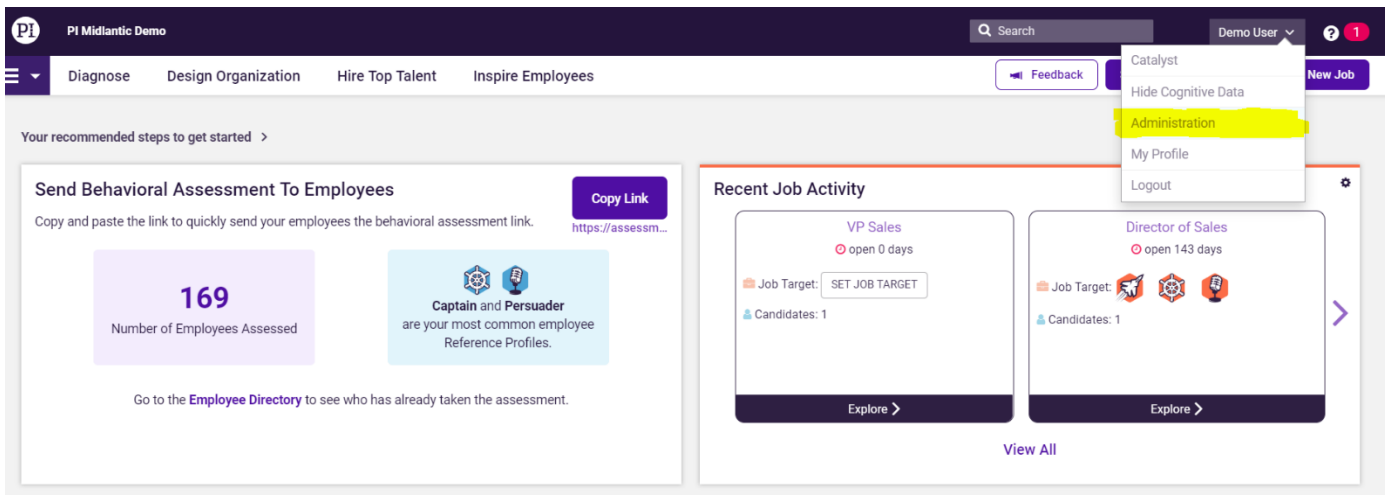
PI Midlantic Demo

Search

Demo User

1

Diagnose Design Organization Hire Top Talent Inspire Employees

Feedback

New Job

Catalyst
Hide Cognitive Data
Administration
My Profile
Logout

Your recommended steps to get started >

Send Behavioral Assessment To Employees

Copy Link

Copy and paste the link to quickly send your employees the behavioral assessment link.

https://assessm...

169
Number of Employees Assessed

Captain and Persuader are your most common employee Reference Profiles.

Go to the Employee Directory to see who has already taken the assessment.

Recent Job Activity

VP Sales
open 0 days
Job Target: SET JOB TARGET
Candidates: 1
Explore

Director of Sales
open 143 days
Job Target:
Candidates: 1
Explore

View All